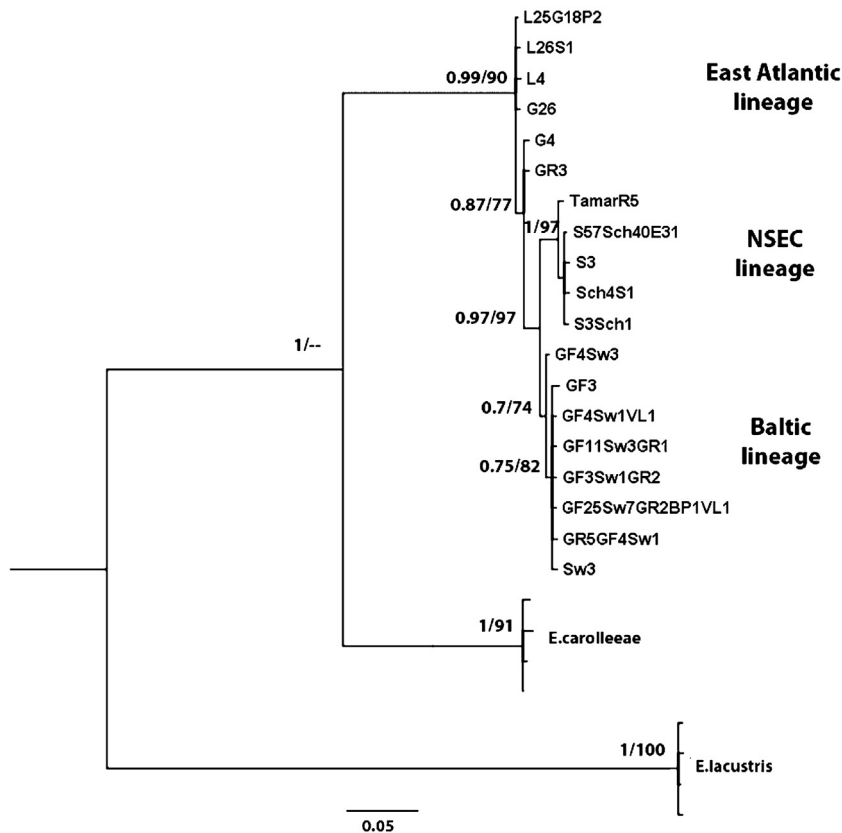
L25G18P2
L26S1
0.99/90
L4
G26
East Atlantic lineage
G4
GR3
0.87/77
TamarR5
1/97
S57Sch40E31
NSEC lineage
S3
Sch4S1
0.97/97
S3Sch1
1/--
GF4Sw3
GF3
0.7/74
GF4Sw1VL1
GF11Sw3GR1
Baltic lineage
0.75/82
GF3Sw1GR2
GF25Sw7GR2BP1VL1
GR5GF4Sw1
Sw3
1/91
E.carolleeae
1/100
E.lacustris
0.05